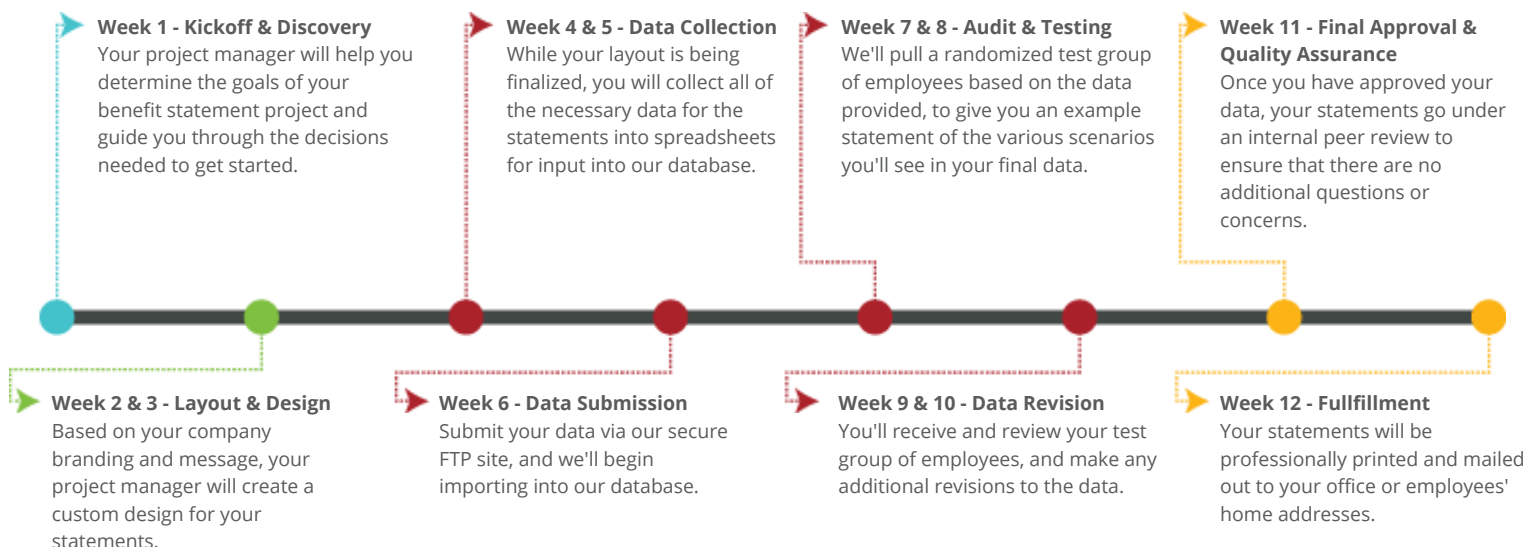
**Week 1 - Kickoff & Discovery**
Your project manager will help you determine the goals of your benefit statement project and guide you through the decisions needed to get started.

**Week 4 & 5 - Data Collection**
While your layout is being finalized, you will collect all of the necessary data for the statements into spreadsheets for input into our database.

**Week 7 & 8 - Audit & Testing**
We'll pull a randomized test group of employees based on the data provided, to give you an example statement of the various scenarios you'll see in your final data.

**Week 11 - Final Approval & Quality Assurance**
Once you have approved your data, your statements go under an internal peer review to ensure that there are no additional questions or concerns.

**Week 2 & 3 - Layout & Design**
Based on your company branding and message, your project manager will create a custom design for your statements.

**Week 6 - Data Submission**
Submit your data via our secure FTP site, and we'll begin importing into our database.

**Week 9 & 10 - Data Revision**
You'll receive and review your test group of employees, and make any additional revisions to the data.

**Week 12 - Fullfillment**
Your statements will be professionally printed and mailed out to your office or employees' home addresses.